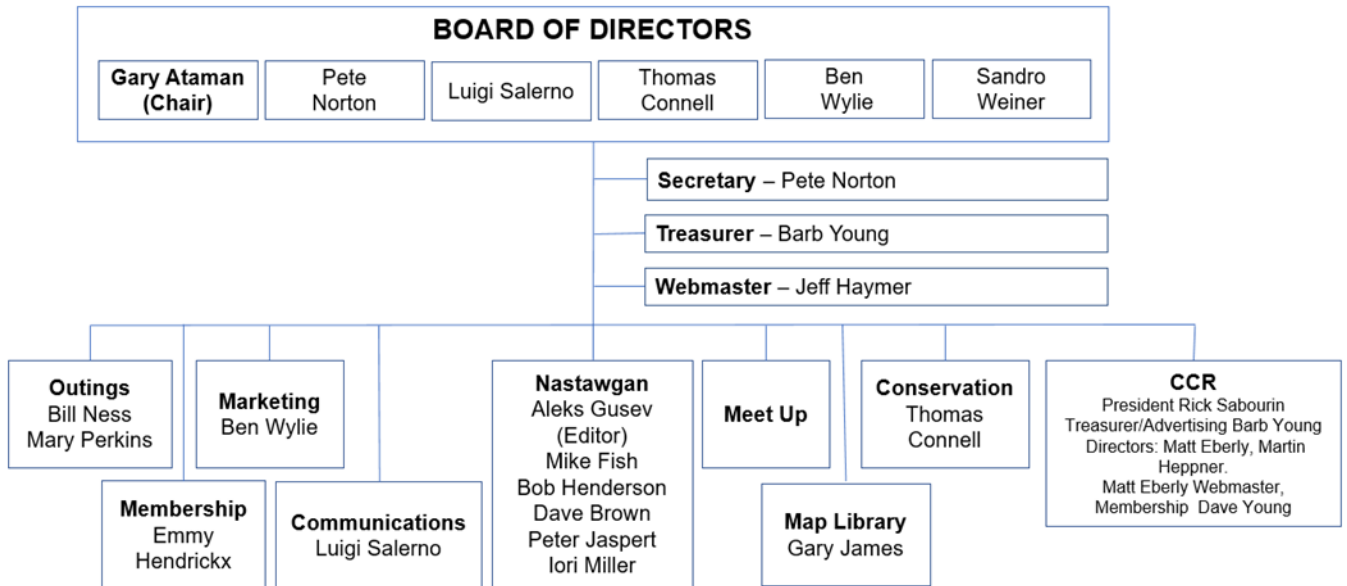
BOARD OF DIRECTORS

Gary Ataman (Chair)

Pete Norton

Luigi Salerno

Thomas Connell

Ben Wylie

Sandro Weiner

Secretary – Pete Norton

Treasurer – Barb Young

Webmaster – Jeff Haymer

Outings
Bill Ness
Mary Perkins

Marketing
Ben Wylie

Membership
Emmy
Hendrickx

Communications
Luigi Salerno

Nastawgan
Aleks Gusev
(Editor)
Mike Fish
Bob Henderson
Dave Brown
Peter Jaspert
Iori Miller

Meet Up

Map Library
Gary James

Conservation
Thomas
Connell

CCR
President Rick Sabourin
Treasurer/Advertising Barb Young
Directors: Matt Eberly, Martin Heppner.
Matt Eberly Webmaster,
Membership Dave Young